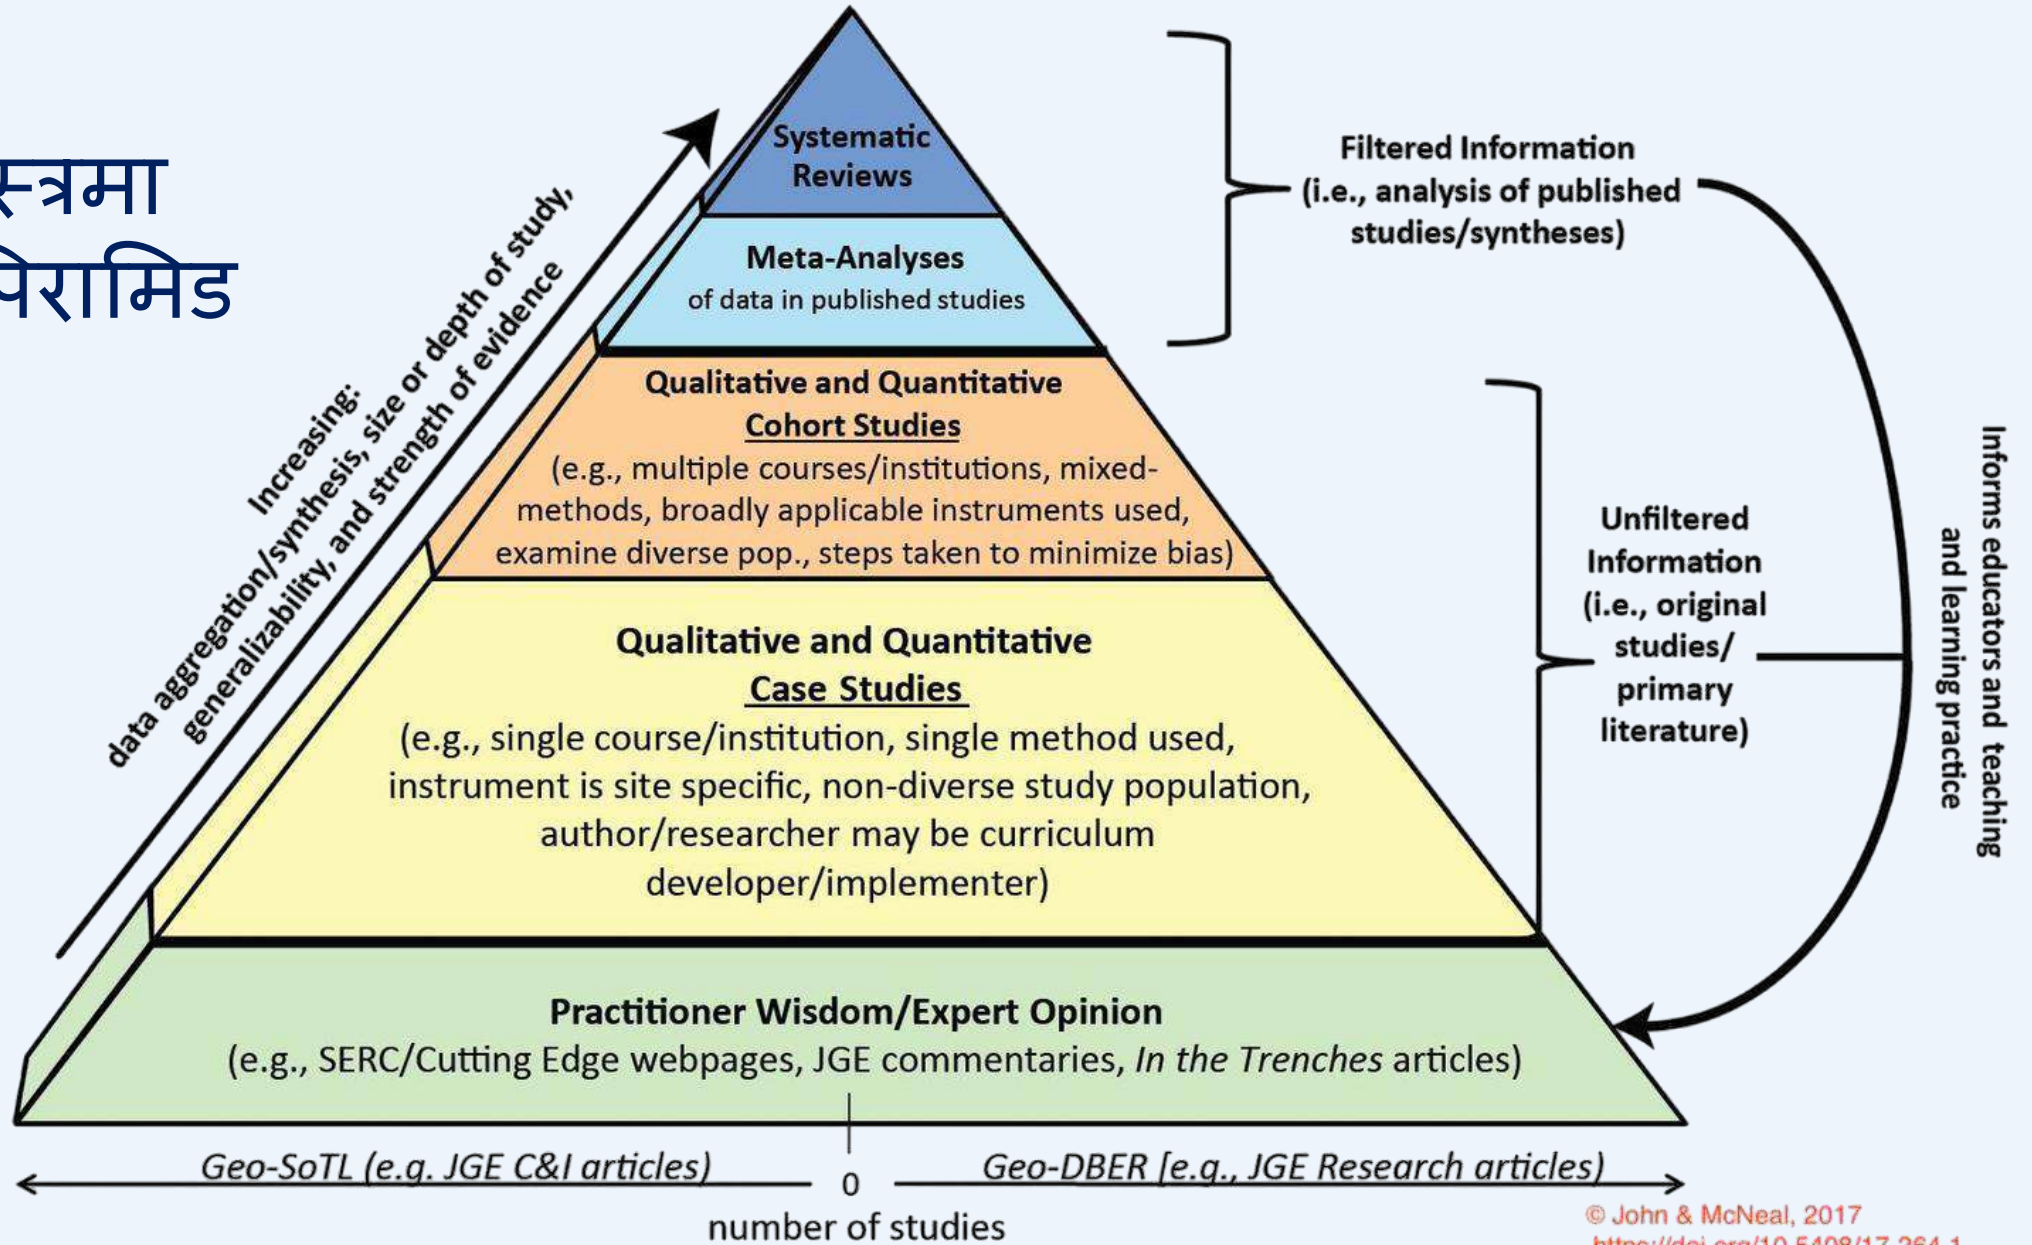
स्त्रमा
पेरामिड

Increasing:
data aggregation/synthesis, size or depth of study, generalizability, and strength of evidence

Systematic Reviews

Meta-Analyses
of data in published studies

Qualitative and Quantitative
Cohort Studies
(e.g., multiple courses/institutions, mixed-methods, broadly applicable instruments used, examine diverse pop., steps taken to minimize bias)

Qualitative and Quantitative
Case Studies
(e.g., single course/institution, single method used, instrument is site specific, non-diverse study population, author/researcher may be curriculum developer/implementer)

Practitioner Wisdom/Expert Opinion
(e.g., SERC/Cutting Edge webpages, JGE commentaries, *In the Trenches* articles)

Filtered Information
(i.e., analysis of published studies/syntheses)

Unfiltered Information
(i.e., original studies/ primary literature)

Informs educators and teaching and learning practice

Geo-SoTL (e.g. JGE C&I articles)
0
Geo-DBER [e.g., JGE Research articles)
number of studies

© John & McNeal, 2017
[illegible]